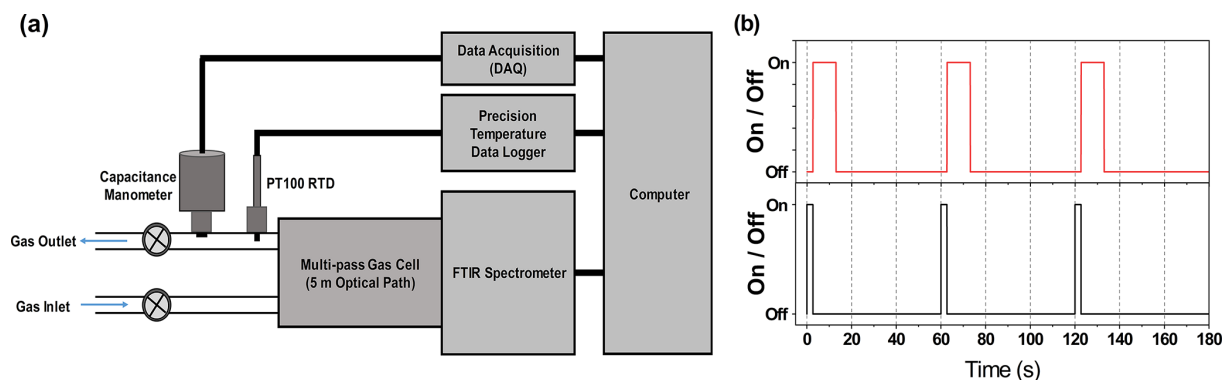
(a)

Data Acquisition (DAQ)

Precision Temperature Data Logger

Computer

Capacitance Manometer

PT100 RTD

Gas Outlet

Gas Inlet

Multi-pass Gas Cell (5 m Optical Path)

FTIR Spectrometer

(b)

On

On / Off

Off

On

On / Off

Off

0 20 40 60 80 100 120 140 160 180

Time (s)